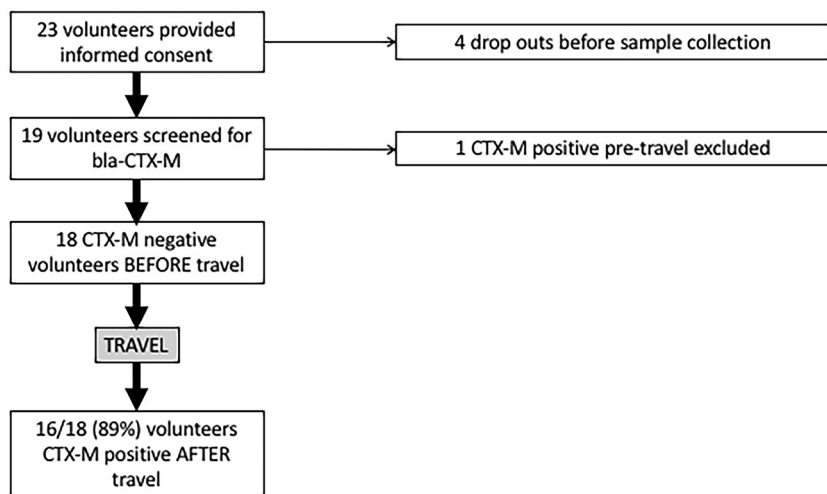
23 volunteers provided informed consent

4 drop outs before sample collection

19 volunteers screened for bla-CTX-M

1 CTX-M positive pre-travel excluded

18 CTX-M negative volunteers BEFORE travel

TRAVEL

16/18 (89%) volunteers CTX-M positive AFTER travel